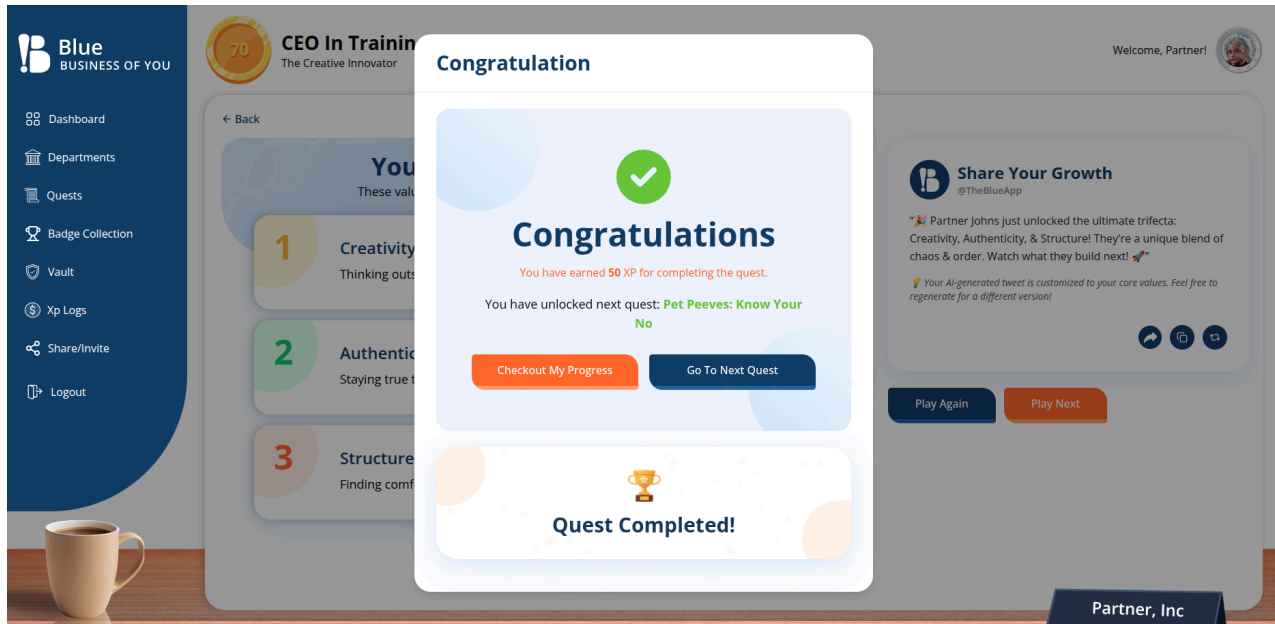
Blue
BUSINESS OF YOU

Dashboard
Departments
Quests
Badge Collection
Vault
Xp Logs
Share/Invite
Logout

70
CEO In Trainin
The Creative Innovator

Welcome, Partner!

← Back

You
These valu

1
Creativity
Thinking outs

2
Authentic
Staying true t

3
Structure
Finding comf

Congratulation

Congratulations
You have earned 50 XP for completing the quest.
You have unlocked next quest: Pet Peeves: Know Your No

Checkout My Progress
Go To Next Quest

Quest Completed!

Share Your Growth
@TheBlueApp
"🎉 Partner Johns just unlocked the ultimate trifecta: Creativity, Authenticity, & Structure! They're a unique blend of chaos & order. Watch what they build next! 🚀"
💡 Your AI-generated tweet is customized to your core values. Feel free to regenerate for a different version!

Play Again
Play Next

Partner, Inc